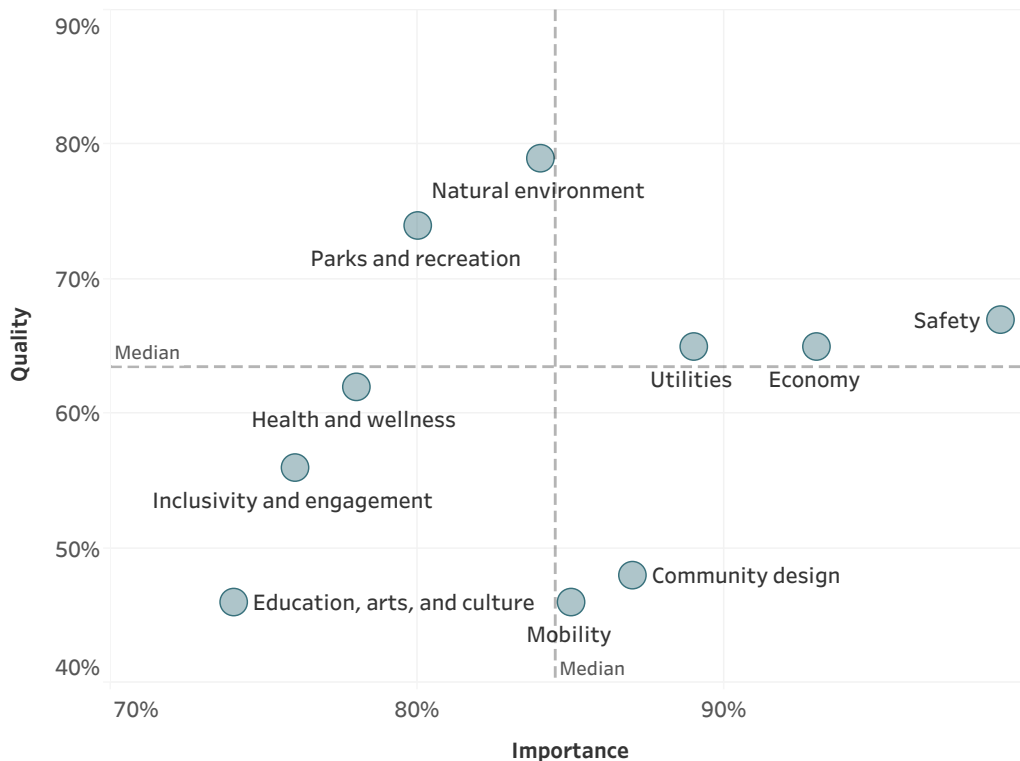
90%
80%
70%
60%
50%
40%
Quality
Median
Natural environment
Parks and recreation
Safety
Utilities
Economy
Health and wellness
Inclusivity and engagement
Community design
Education, arts, and culture
Mobility
Median
70%
80%
90%
Importance